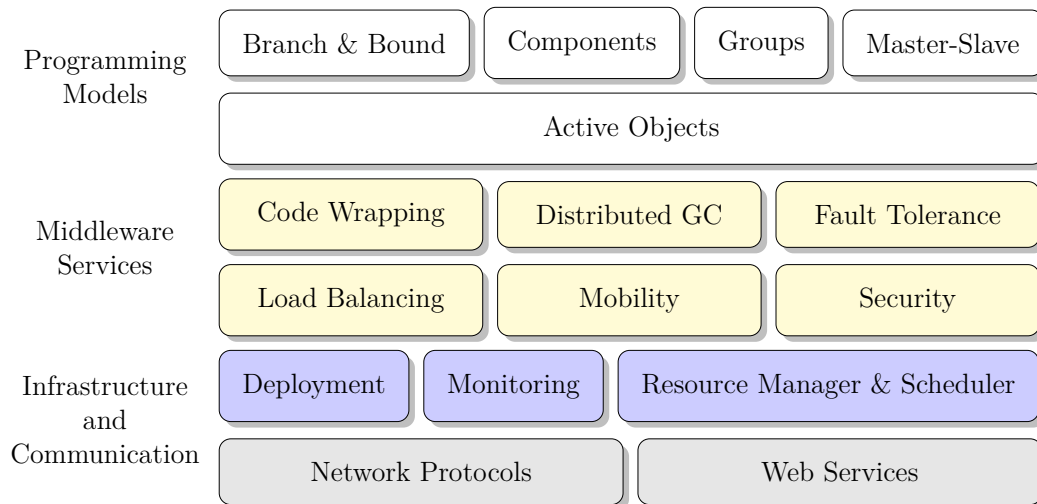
Programming Models

Branch & Bound

Components

Groups

Master-Slave

Active Objects

Middleware Services

Code Wrapping

Distributed GC

Fault Tolerance

Load Balancing

Mobility

Security

Infrastructure and Communication

Deployment

Monitoring

Resource Manager & Scheduler

Network Protocols

Web Services